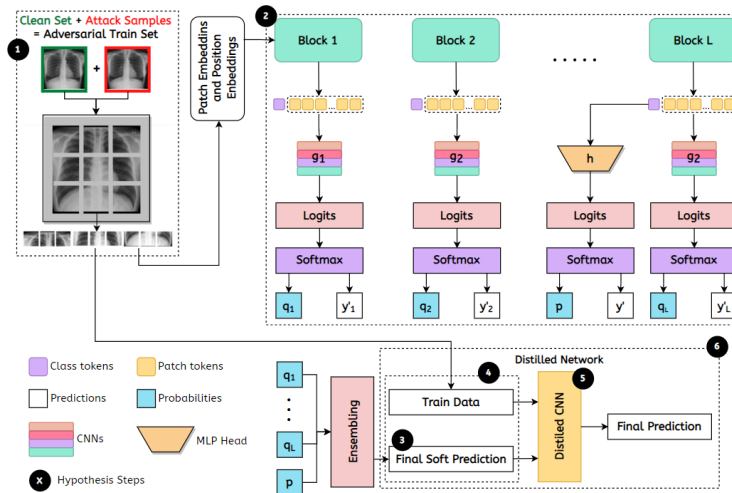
Clean Set + Attack Samples = Adversarial Train Set

1

2

Patch Embeddins and Position Embeddings

Block 1

Block 2

.....

Block L

$g_1$

$g_2$

h

$g_L$

Logits

Logits

Logits

Logits

Softmax

Softmax

Softmax

Softmax

$q_1$

$y'_1$

$q_2$

$y'_2$

p

y'

$q_L$

$y'_L$

Class tokens

Patch tokens

Predictions

Probabilities

CNNs

MLP Head

x Hypothesis Steps

$q_1$

$q_L$

p

Ensembling

Distilled Network

6

4

5

Train Data

3

Final Soft Prediction

Distiled CNN

Final Prediction